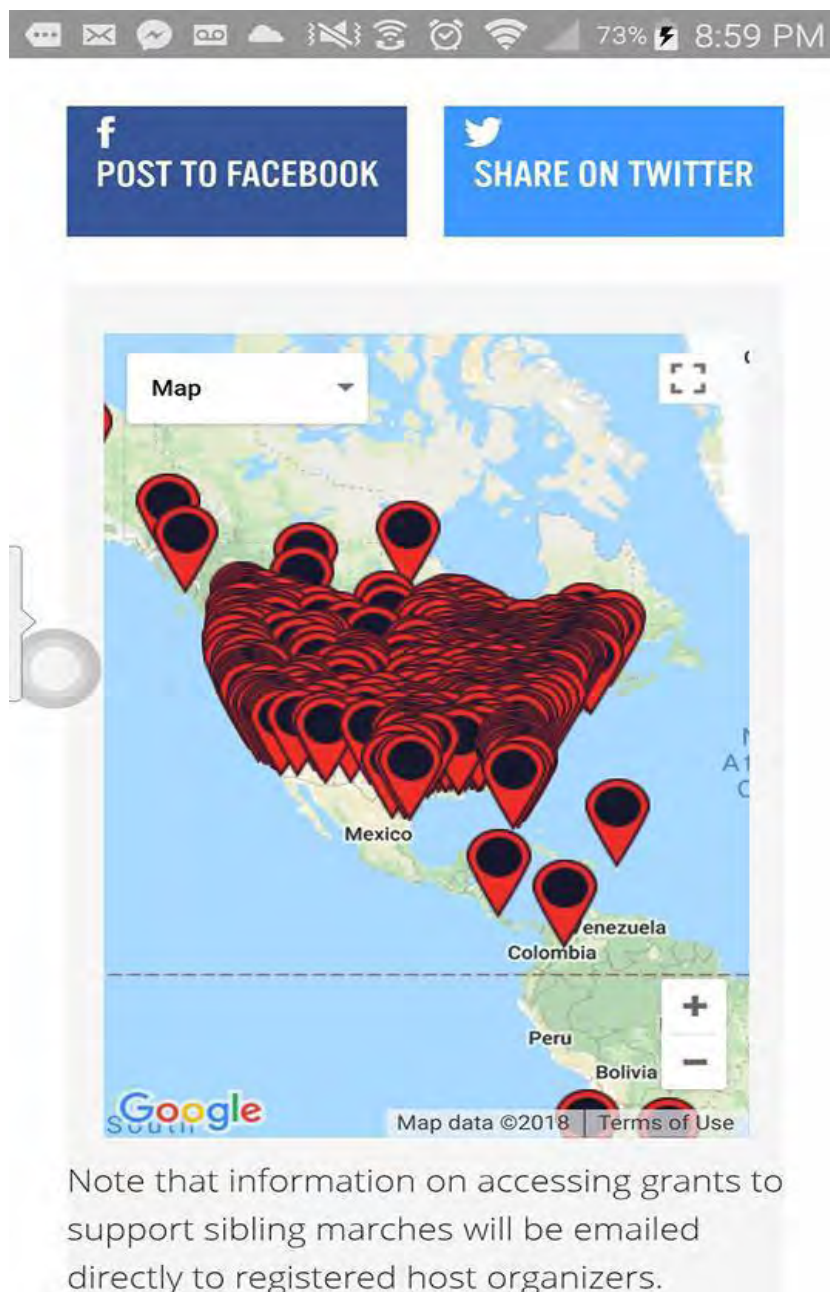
73% 8:59 PM

f
POST TO FACEBOOK

SHARE ON TWITTER

Map

Mexico

Venezuela

Colombia

Peru

Bolivia

+

−

Google

Map data ©2018 | Terms of Use

Note that information on accessing grants to support sibling marches will be emailed directly to registered host organizers.